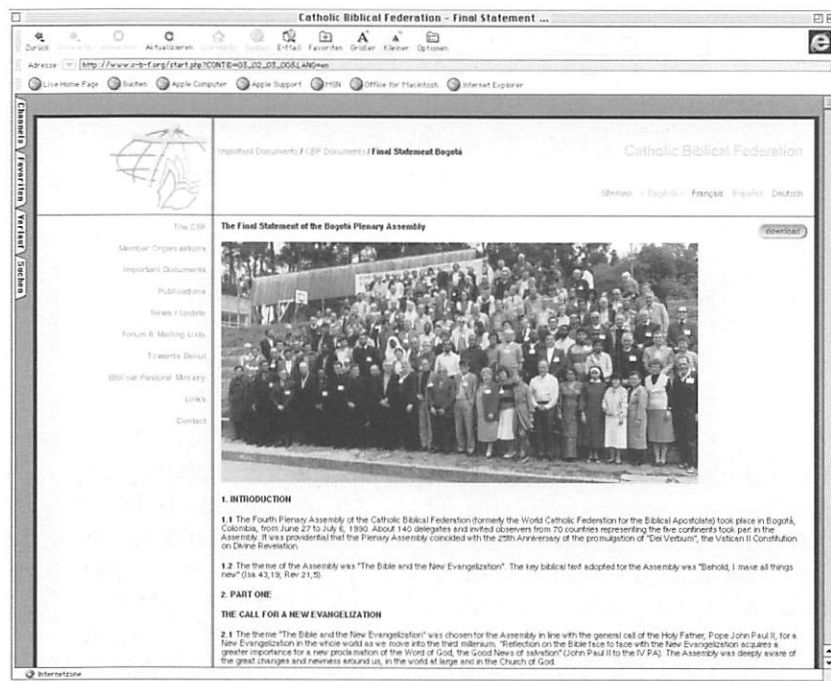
Catholic Biblical Federation - Final Statement ...

Zurück Vorwärts Abbrechen Aktualisieren Startseite AutoAusfüllen E-Mail Favoriten Größer Kleiner Optionen

Adresse http://www.c-b-f.org/start.php?CONTID=03_02_03_00&LANG=en

Live Home Page Suchen Apple Computer Apple Support MSN Office for Macintosh Internet Explorer

Channels Favoriten Verlauf Suchen

Important Documents / CBF Documents / Final Statement Bogota

Catholic Biblical Federation

Sitemap English Français Español Deutsch

The CBF
Member Organizations
Important Documents
Publications
News / Update
Forum & Mailing Lists
Towards Beirut
Biblical Pastoral Ministry
Links
Contact

The Final Statement of the Bogota Plenary Assembly

download

1. INTRODUCTION

1.1 The Fourth Plenary Assembly of the Catholic Biblical Federation (formerly the World Catholic Federation for the Biblical Apostolate) took place in Bogotá, Colombia, from June 27 to July 6, 1990. About 140 delegates and invited observers from 70 countries representing the five continents took part in the Assembly. It was providential that the Plenary Assembly coincided with the 25th Anniversary of the promulgation of "Dei Verbum", the Vatican II Constitution on Divine Revelation.

1.2 The theme of the Assembly was "The Bible and the New Evangelization". The key biblical text adopted for the Assembly was "Behold, I make all things new" (Isa 43,19; Rev 21,5).

2. PART ONE

THE CALL FOR A NEW EVANGELIZATION

2.1 The theme "The Bible and the New Evangelization" was chosen for the Assembly in line with the general call of the Holy Father, Pope John Paul II, for a New Evangelization in the whole world as we move into the third millenium. "Reflection on the Bible face to face with the New Evangelization acquires a greater importance for a new proclamation of the Word of God, the Good News of salvation" (John Paul II to the IV PA). The Assembly was deeply aware of the great changes and newness around us, in the world at large and in the Church of God.

Internetzone